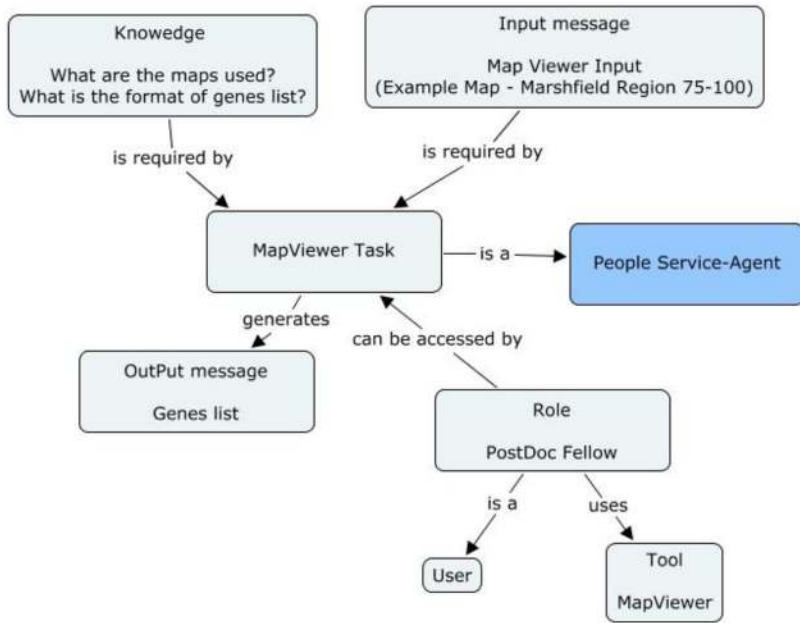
Knowedge

What are the maps used?
What is the format of genes list?

Input message

Map Viewer Input
(Example Map - Marshfield Region 75-100)

is required by

is required by

MapViewer Task

is a

People Service-Agent

generates

can be accessed by

OutPut message

Genes list

Role

PostDoc Fellow

is a

uses

User

Tool

MapViewer